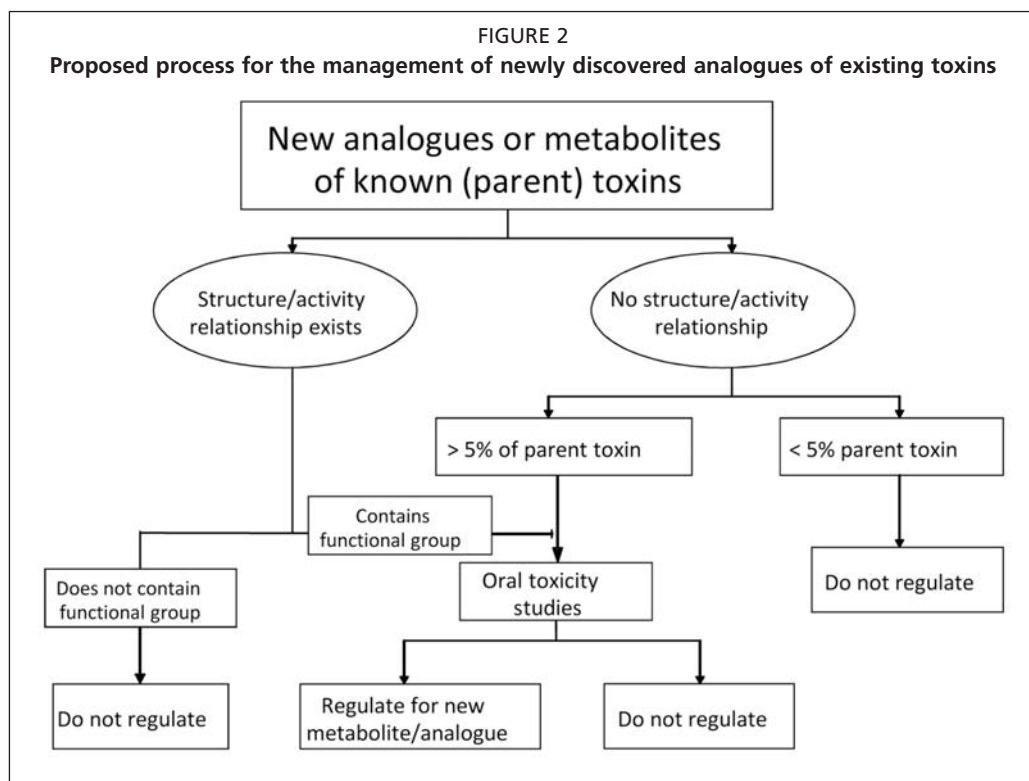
FIGURE 2
Proposed process for the management of newly discovered analogues of existing toxins

New analogues or metabolites of known (parent) toxins

Structure/activity relationship exists

No structure/activity relationship

> 5% of parent toxin

< 5% parent toxin

Contains functional group

Does not contain functional group

Oral toxicity studies

Do not regulate

Do not regulate

Regulate for new metabolite/analogue

Do not regulate